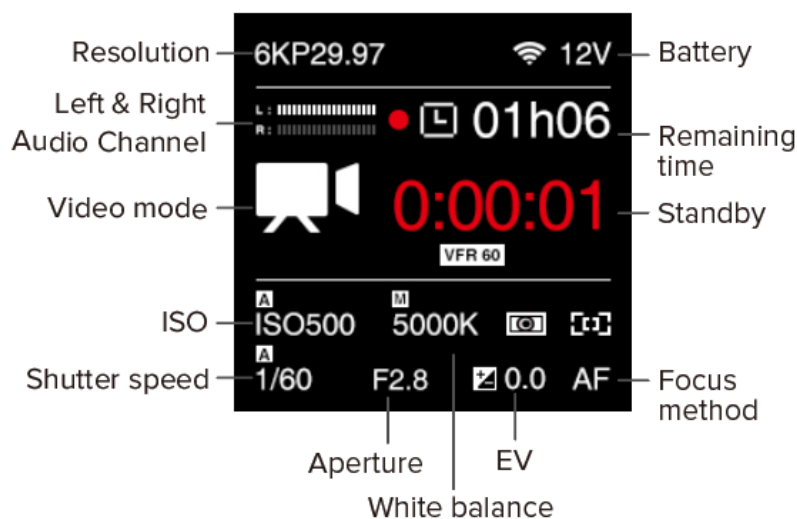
Resolution
6KP29.97
12V
Battery

Left & Right Audio Channel
L
R
01h06
Remaining time

Video mode
0:00:01
Standby
VFR 60

ISO
A
ISO500
M
5000K

Shutter speed
A
1/60
F2.8
0.0
AF
Focus method

Aperture
EV
White balance